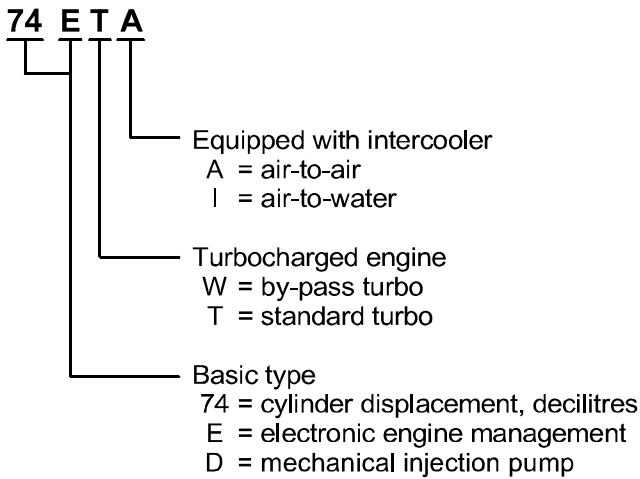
74 E T A

Equipped with intercooler
A = air-to-air
I = air-to-water

Turbocharged engine
W = by-pass turbo
T = standard turbo

Basic type
74 = cylinder displacement, decilitres
E = electronic engine management
D = mechanical injection pump